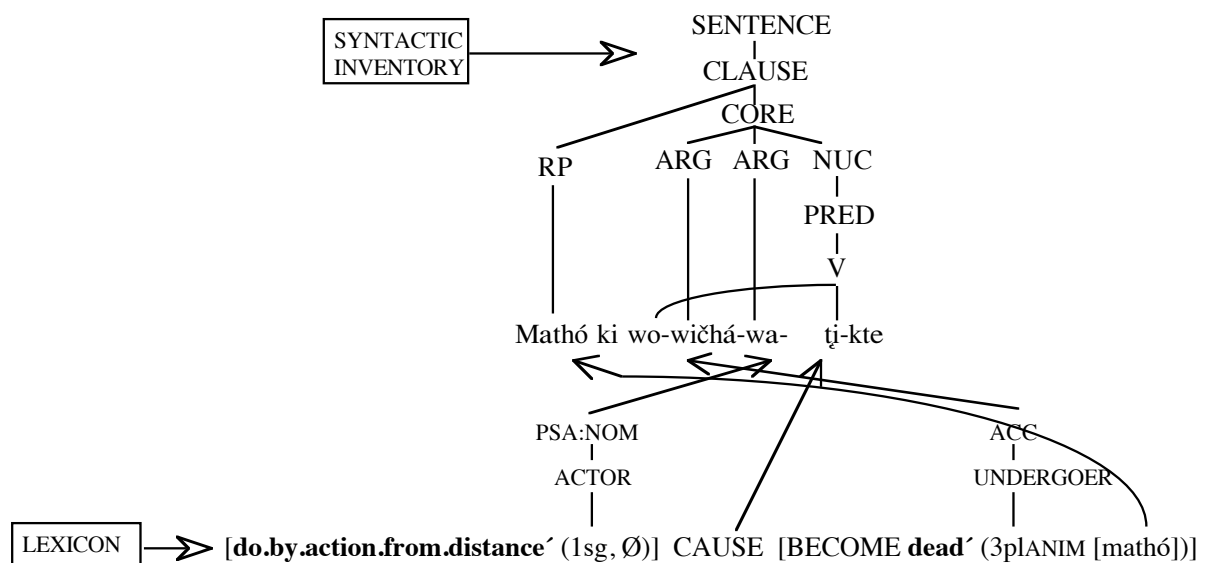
SYNTACTIC INVENTORY

SENTENCE
CLAUSE
CORE
RP
ARG
ARG
NUC
PRED
V

Mathó ki wo-wičhá-wa- ṭi-kte

PSA:NOM
ACTOR
ACC
UNDERGOER

LEXICON

[**do.by.action.from.distance´** (1sg, Ø)] CAUSE [BECOME **dead´** (3plANIM [mathó])]